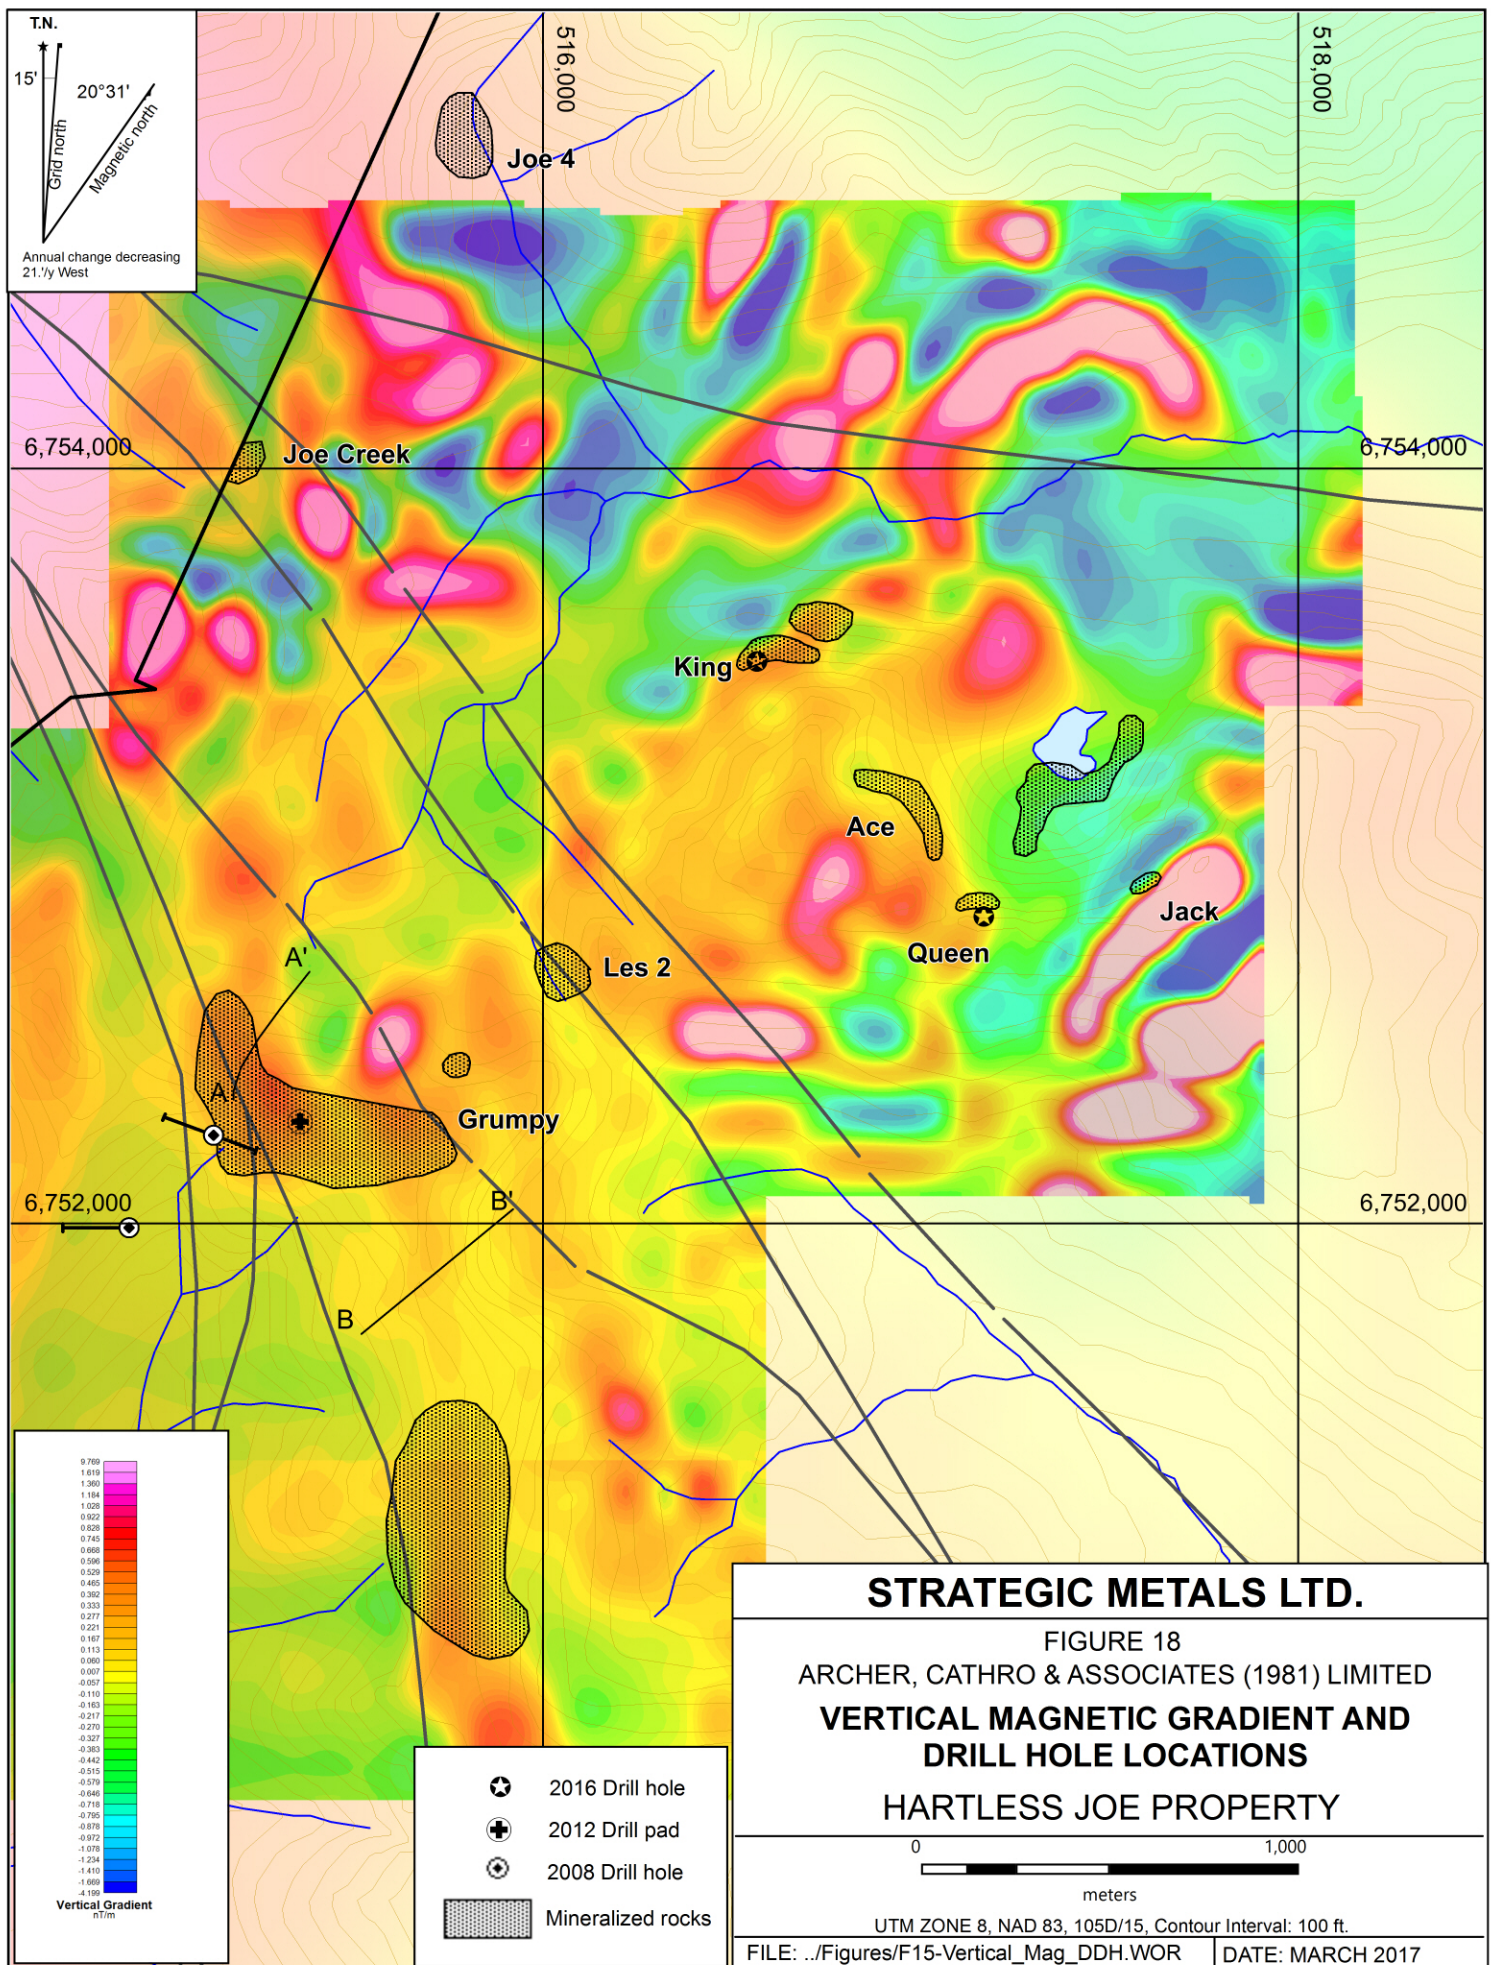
T.N.
15'
20°31'
Grid north
Magnetic north
Annual change decreasing 21.'/y West

516,000
518,000

Joe 4
Joe Creek
6,754,000
6,754,000
King
Ace
Jack
Queen
Les 2
A'
A
Grumpy
B'
B
6,752,000
6,752,000

9.769
1.619
1.360
1.184
1.028
0.922
0.826
0.745
0.668
0.596
0.529
0.465
0.392
0.333
0.277
0.221
0.167
0.113
0.060
0.007
-0.057
-0.110
-0.163
-0.217
-0.270
-0.327
-0.383
-0.442
-0.515
-0.579
-0.646
-0.718
-0.795
-0.878
-0.972
-1.078
-1.234
-1.410
-1.669
-4.199
Vertical Gradient
nT/m

2016 Drill hole
2012 Drill pad
2008 Drill hole
Mineralized rocks

STRATEGIC METALS LTD.
FIGURE 18
ARCHER, CATHRO & ASSOCIATES (1981) LIMITED
VERTICAL MAGNETIC GRADIENT AND DRILL HOLE LOCATIONS
HARTLESS JOE PROPERTY
0
1,000
meters
UTM ZONE 8, NAD 83, 105D/15, Contour Interval: 100 ft.
FILE: ../Figures/F15-Vertical_Mag_DDH.WOR
DATE: MARCH 2017